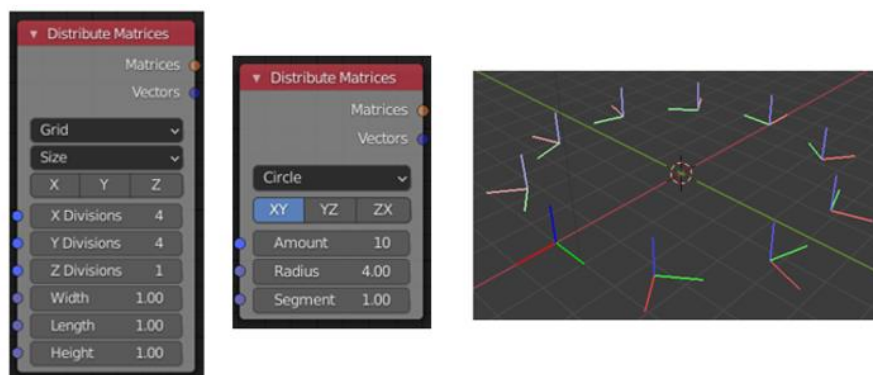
▾ Distribute Matrices
Matrices
Vectors
Grid
Size
X Y Z
X Divisions 4
Y Divisions 4
Z Divisions 1
Width 1.00
Length 1.00
Height 1.00

▾ Distribute Matrices
Matrices
Vectors
Circle
XY YZ ZX
Amount 10
Radius 4.00
Segment 1.00